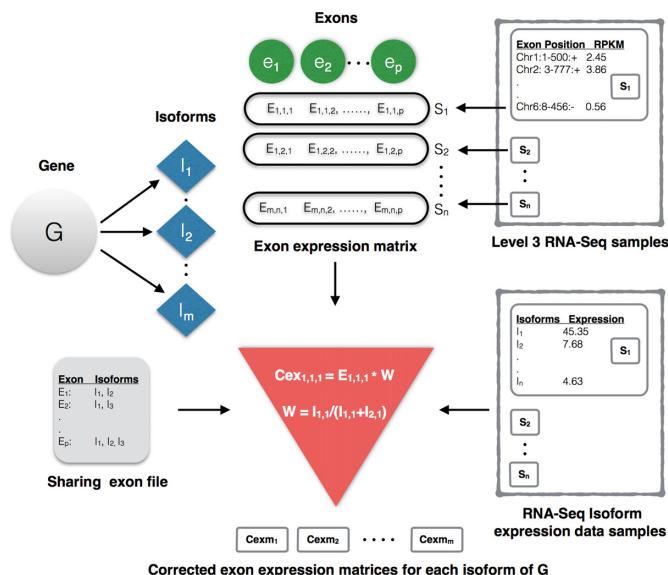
Exons

$e_1$ $e_2$ ... $e_p$

$E_{1,1,1}$ $E_{1,1,2}$, ......, $E_{1,1,p}$ $S_1$

$E_{1,2,1}$ $E_{1,2,2}$, ......, $E_{1,2,p}$ $S_2$

$E_{m,n,1}$ $E_{m,n,2}$, ......, $E_{m,n,p}$ $S_n$

Exon expression matrix

Exon Position RPKM
Chr1:1-500:+ 2.45
Chr2: 3-777:+ 3.86
.
.
Chr6:8-456:- 0.56

$S_1$

$S_2$

$S_n$

Level 3 RNA-Seq samples

Isoforms

$I_1$

$I_2$

$I_m$

Gene

G

Isoforms Expression
$I_1$ 45.35
$I_2$ 7.68
.
.
$I_n$ 4.63

$S_1$

$S_2$

$S_n$

Exon Isoforms
$E_1$: $I_1$, $I_2$
$E_2$: $I_1$, $I_3$
.
.
$E_p$: $I_1$, $I_2$, $I_3$

Sharing exon file

$Cex_{1,1,1} = E_{1,1,1} * W$

$W = I_{1,1}/(I_{1,1}+I_{2,1})$

RNA-Seq Isoform expression data samples

$Cexm_1$ $Cexm_2$ .... $Cexm_m$

Corrected exon expression matrices for each isoform of G